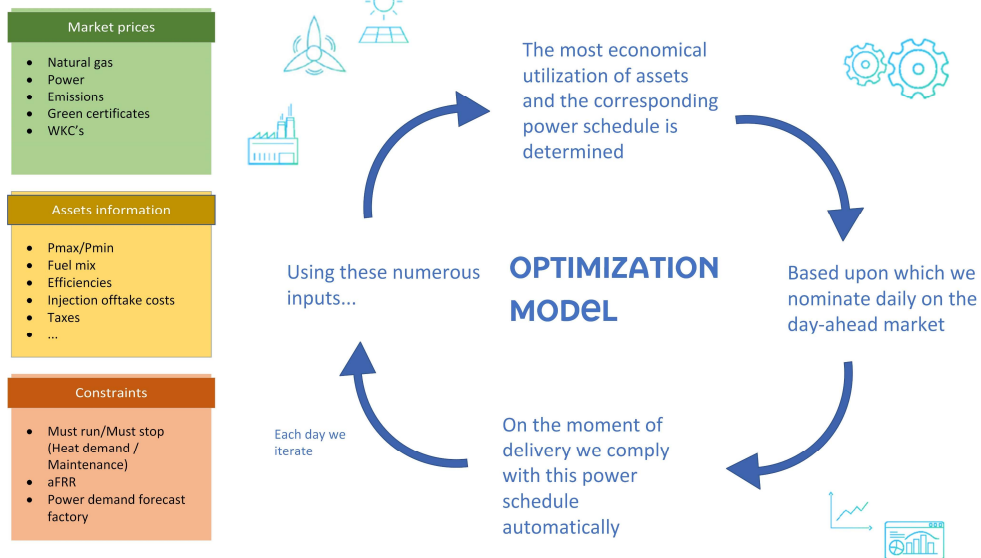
Market prices

- Natural gas
- Power
- Emissions
- Green certificates
- WKC's

Assets information

- Pmax/Pmin
- Fuel mix
- Efficiencies
- Injection offtake costs
- Taxes
- ...

Constraints

- Must run/Must stop (Heat demand / Maintenance)
- aFRR
- Power demand forecast factory

The most economical utilization of assets and the corresponding power schedule is determined

Using these numerous inputs...

OPTIMIZATION MODEL

Based upon which we nominate daily on the day-ahead market

Each day we iterate

On the moment of delivery we comply with this power schedule automatically